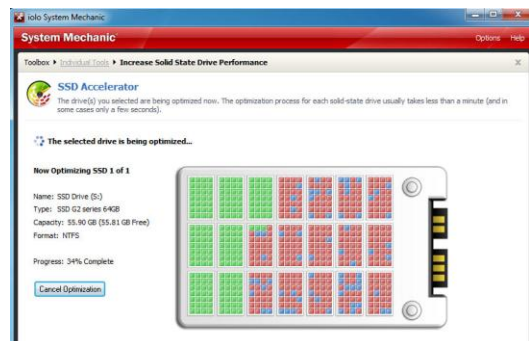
iolo System Mechanic

System Mechanic

Options Help

Toolbox ▸ Individual Tools ▸ Increase Solid State Drive Performance

SSD Accelerator

The drive(s) you selected are being optimized now. The optimization process for each solid-state drive usually takes less than a minute (and in some cases only a few seconds).

The selected drive is being optimized...

Now Optimizing SSD 1 of 1

Name: SSD Drive (S:)
Type: SSD G2 series 64GB
Capacity: 55.90 GB (55.81 GB Free)
Format: NTFS

Progress: 34% Complete

Cancel Optimization